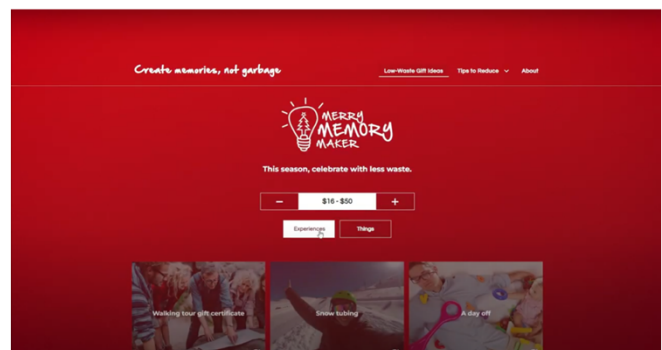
Create memories, not garbage

Low-Waste Gift Ideas
Tips to Reduce
About

MERRY MEMORY MAKER

This season, celebrate with less waste.

−
$16 - $50
+

Experiences
Things

Walking tour gift certificate
Snow tubing
A day off